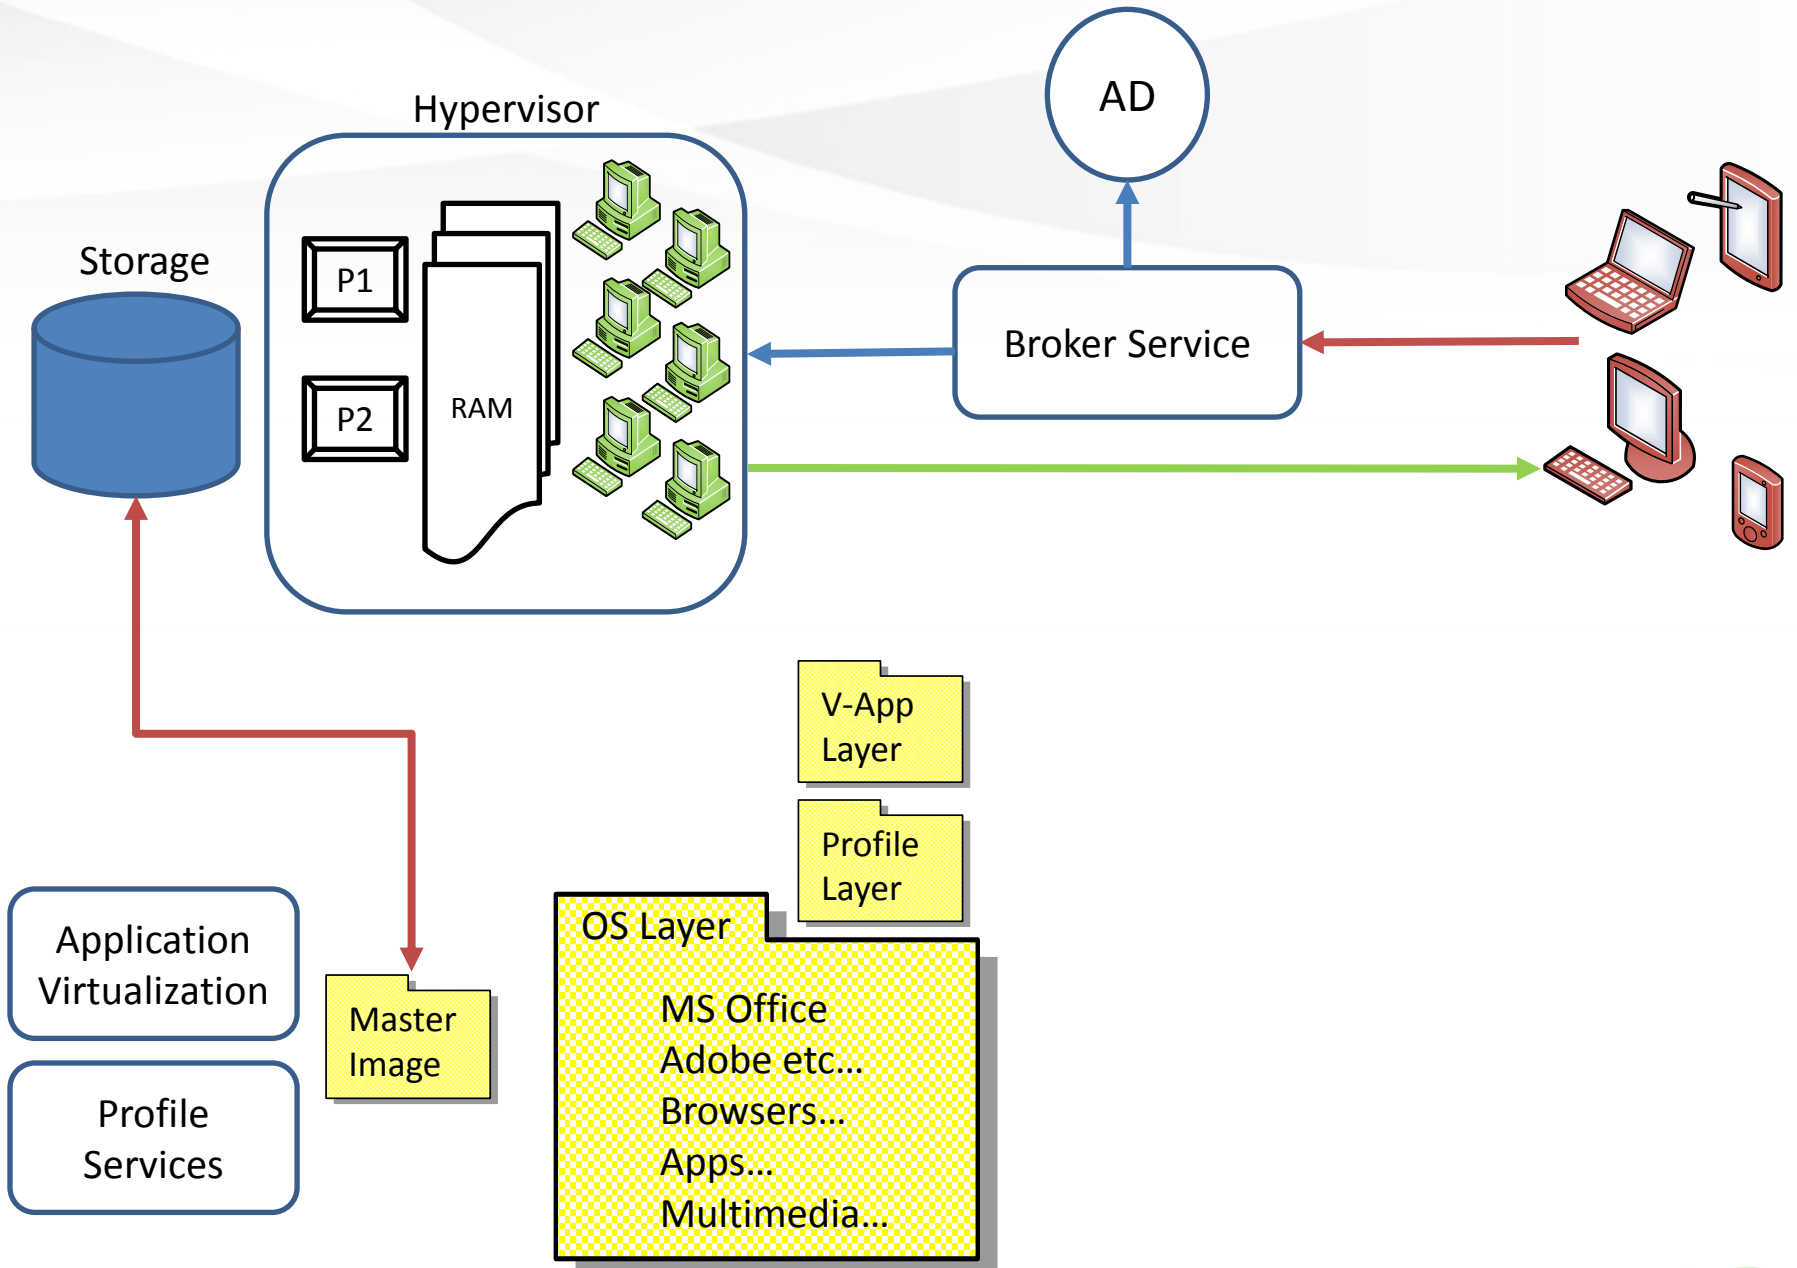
Hypervisor

AD

Storage

P1

P2

RAM

Broker Service

V-App Layer

Profile Layer

Application Virtualization

Profile Services

Master Image

OS Layer

MS Office
Adobe etc…
Browsers…
Apps…
Multimedia…